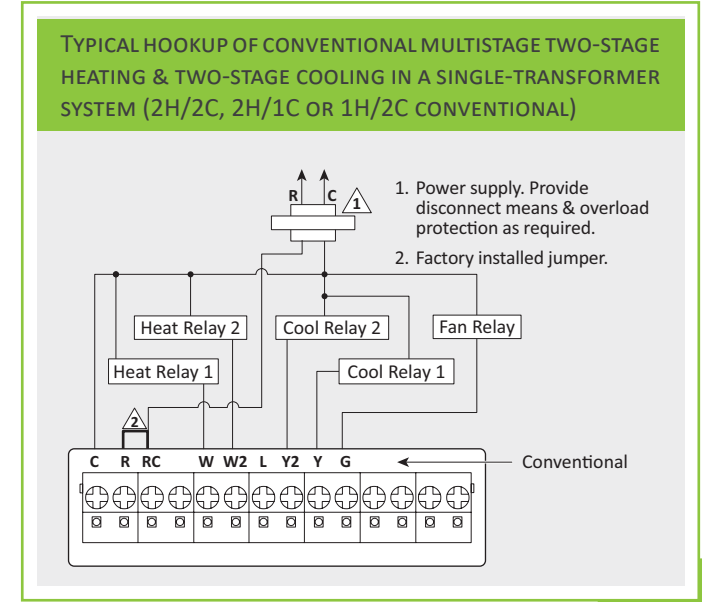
Typical hookup of conventional multistage two-stage heating & two-stage cooling in a single-transformer system (2H/2C, 2H/1C or 1H/2C conventional)

R C 1

1. Power supply. Provide disconnect means & overload protection as required.

2. Factory installed jumper.

Heat Relay 2

Cool Relay 2

Fan Relay

Heat Relay 1

Cool Relay 1

2

C R RC W W2 L Y2 Y G

Conventional